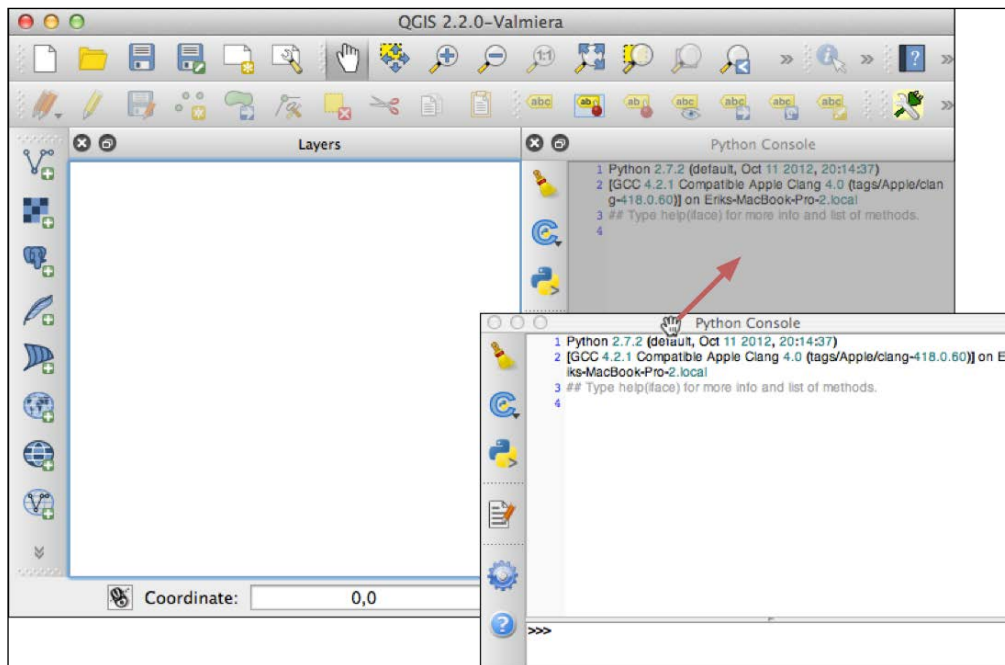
QGIS 2.2.0-Valmiera

Layers

Python Console

1 Python 2.7.2 (default, Oct 11 2012, 20:14:37)
2 [GCC 4.2.1 Compatible Apple Clang 4.0 (tags/Apple/clang-418.0.60)] on Eriks-MacBook-Pro-2.local
3 ## Type help(iface) for more info and list of methods.
4

Python Console

1 Python 2.7.2 (default, Oct 11 2012, 20:14:37)
2 [GCC 4.2.1 Compatible Apple Clang 4.0 (tags/Apple/clang-418.0.60)] on Eriks-MacBook-Pro-2.local
3 ## Type help(iface) for more info and list of methods.
4

>>>

Coordinate: 0,0